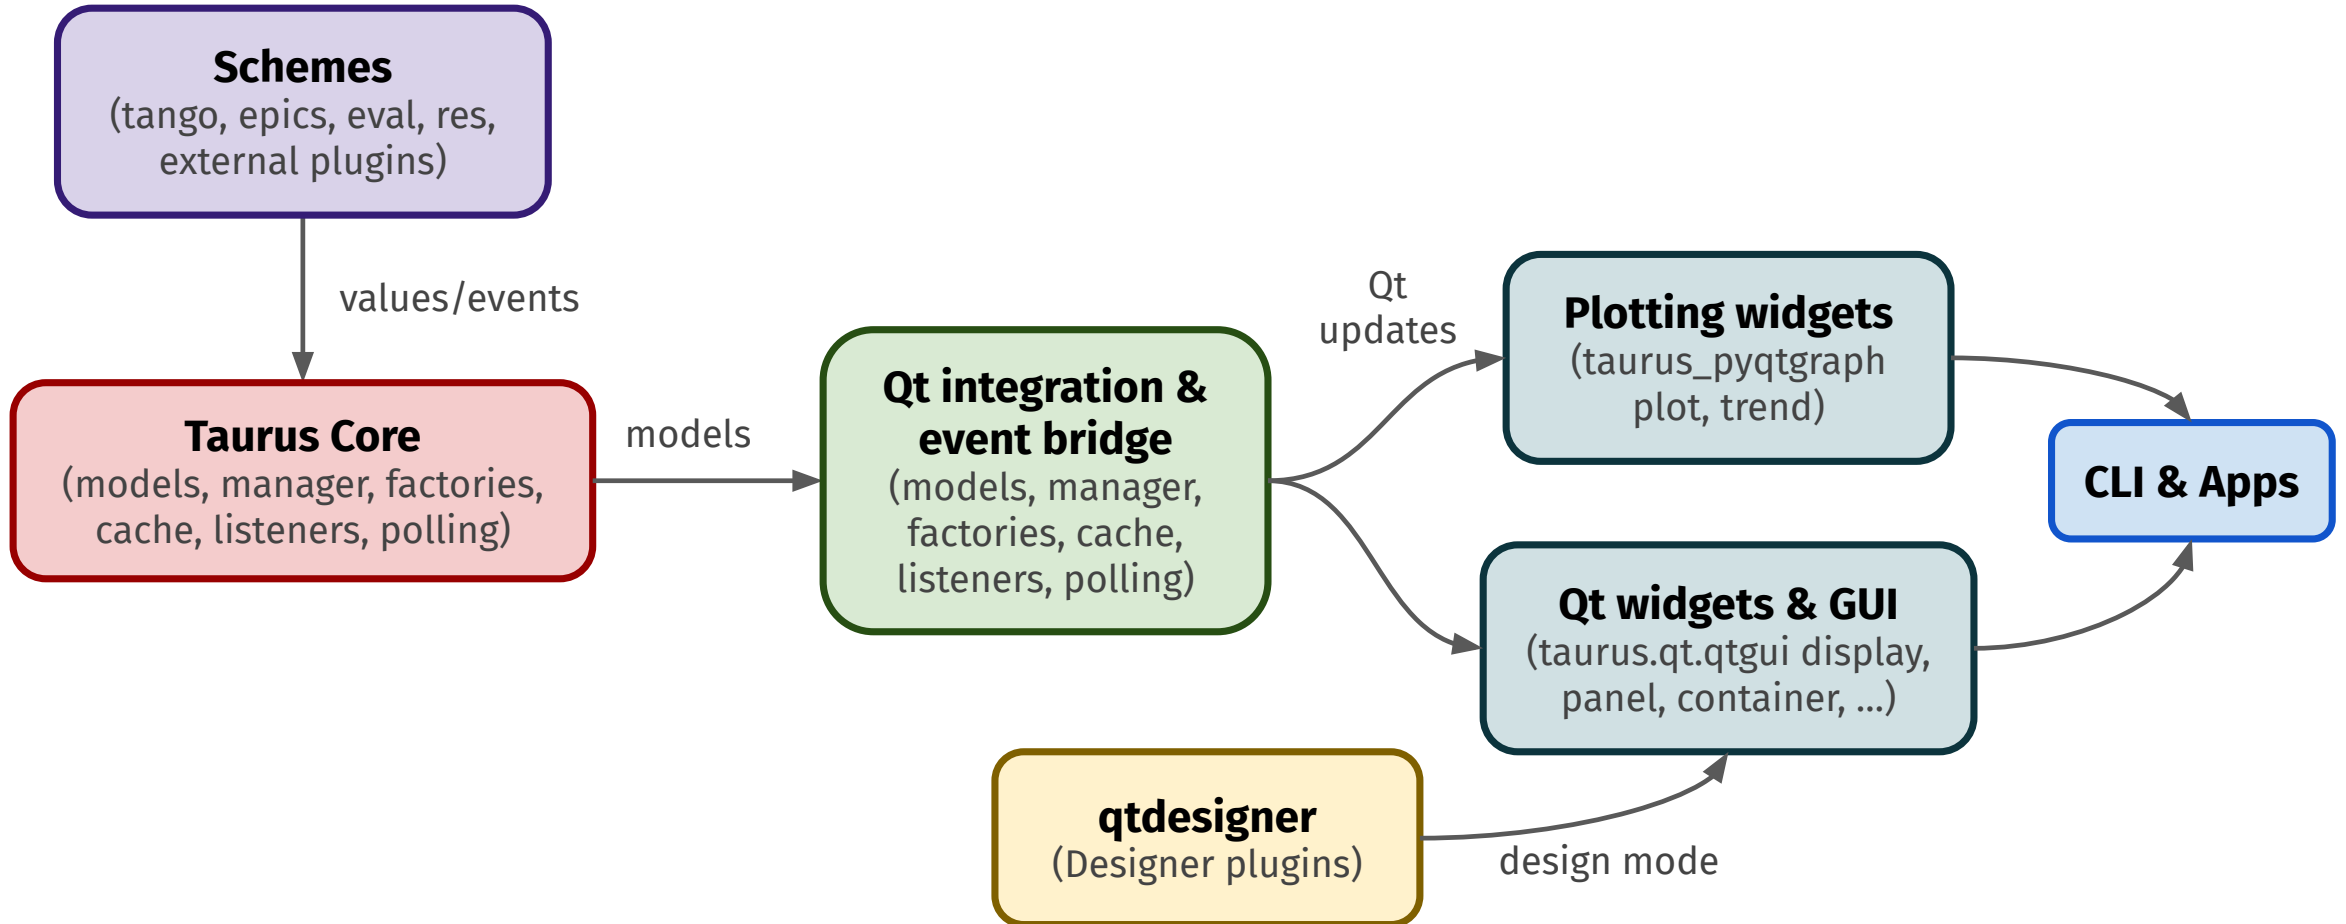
Schemes
(tango, epics, eval, res, external plugins)

values/events

Taurus Core
(models, manager, factories, cache, listeners, polling)

models

Qt integration & event bridge
(models, manager, factories, cache, listeners, polling)

Qt updates

Plotting widgets
(taurus_pyqtgraph plot, trend)

CLI & Apps

Qt widgets & GUI
(taurus.qt.qtgui display, panel, container, ...)

qtdesigner
(Designer plugins)

design mode